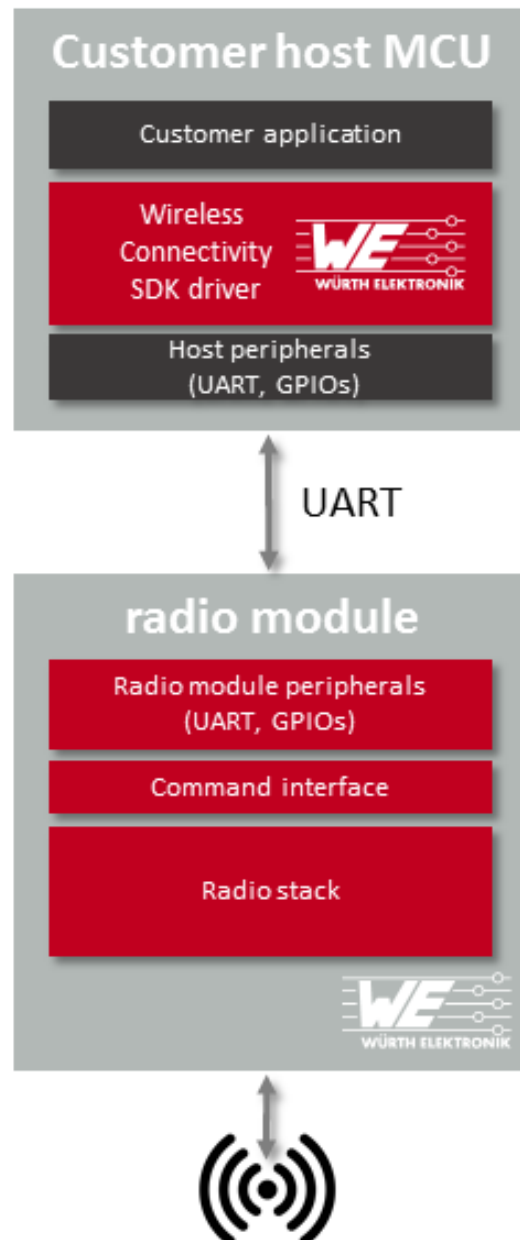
Customer host MCU

Customer application

Wireless Connectivity SDK driver

WE
WÜRTH ELEKTRONIK

Host peripherals (UART, GPIOs)

UART

radio module

Radio module peripherals (UART, GPIOs)

Command interface

Radio stack

WE
WÜRTH ELEKTRONIK